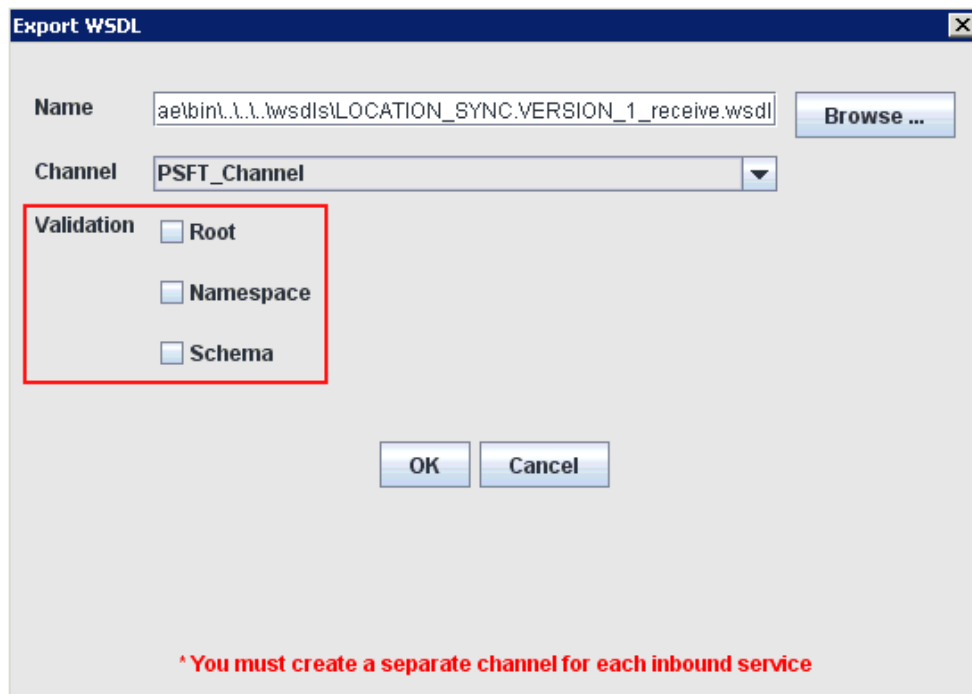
Export WSDL

Name ae\bin\..\..\..\wsdls\LOCATION_SYNC.VERSION_1_receive.wsdl Browse ...

Channel PSFT_Channel

Validation
Root
Namespace
Schema

OK Cancel

* You must create a separate channel for each inbound service